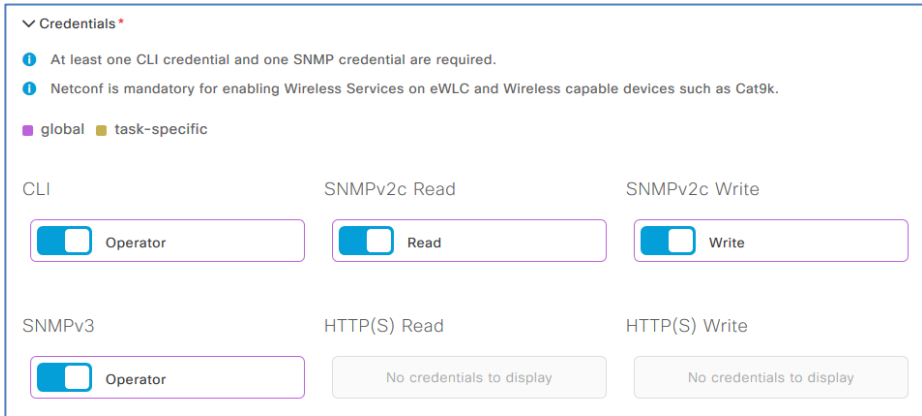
Credentials*

At least one CLI credential and one SNMP credential are required.

Netconf is mandatory for enabling Wireless Services on eWLC and Wireless capable devices such as Cat9k.

global task-specific

CLI

Operator

SNMPv2c Read

Read

SNMPv2c Write

Write

SNMPv3

Operator

HTTP(S) Read

No credentials to display

HTTP(S) Write

No credentials to display